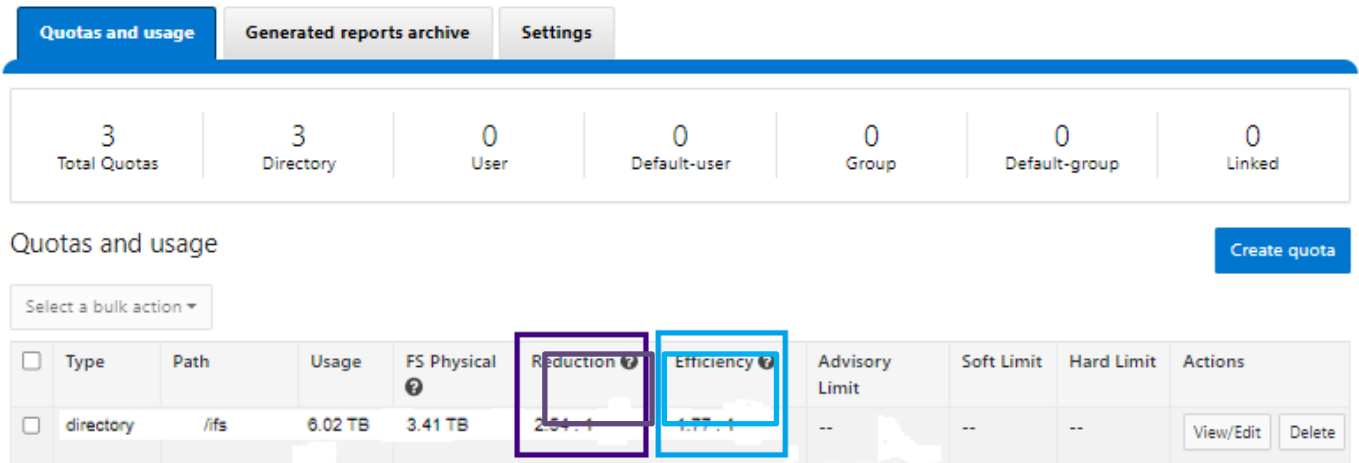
Quotas and usage | Generated reports archive | Settings

3
Total Quotas

3
Directory

0
User

0
Default-user

0
Group

0
Default-group

0
Linked

Quotas and usage

Create quota

Select a bulk action

| | Type | Path | Usage | FS Physical | Reduction | Efficiency | Advisory Limit | Soft Limit | Hard Limit | Actions |
|---|---|---|---|---|---|---|---|---|---|---|
| | directory | /ifs | 6.02 TB | 3.41 TB | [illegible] : 1 | 1.77 : 1 | -- | -- | -- | View/Edit Delete |